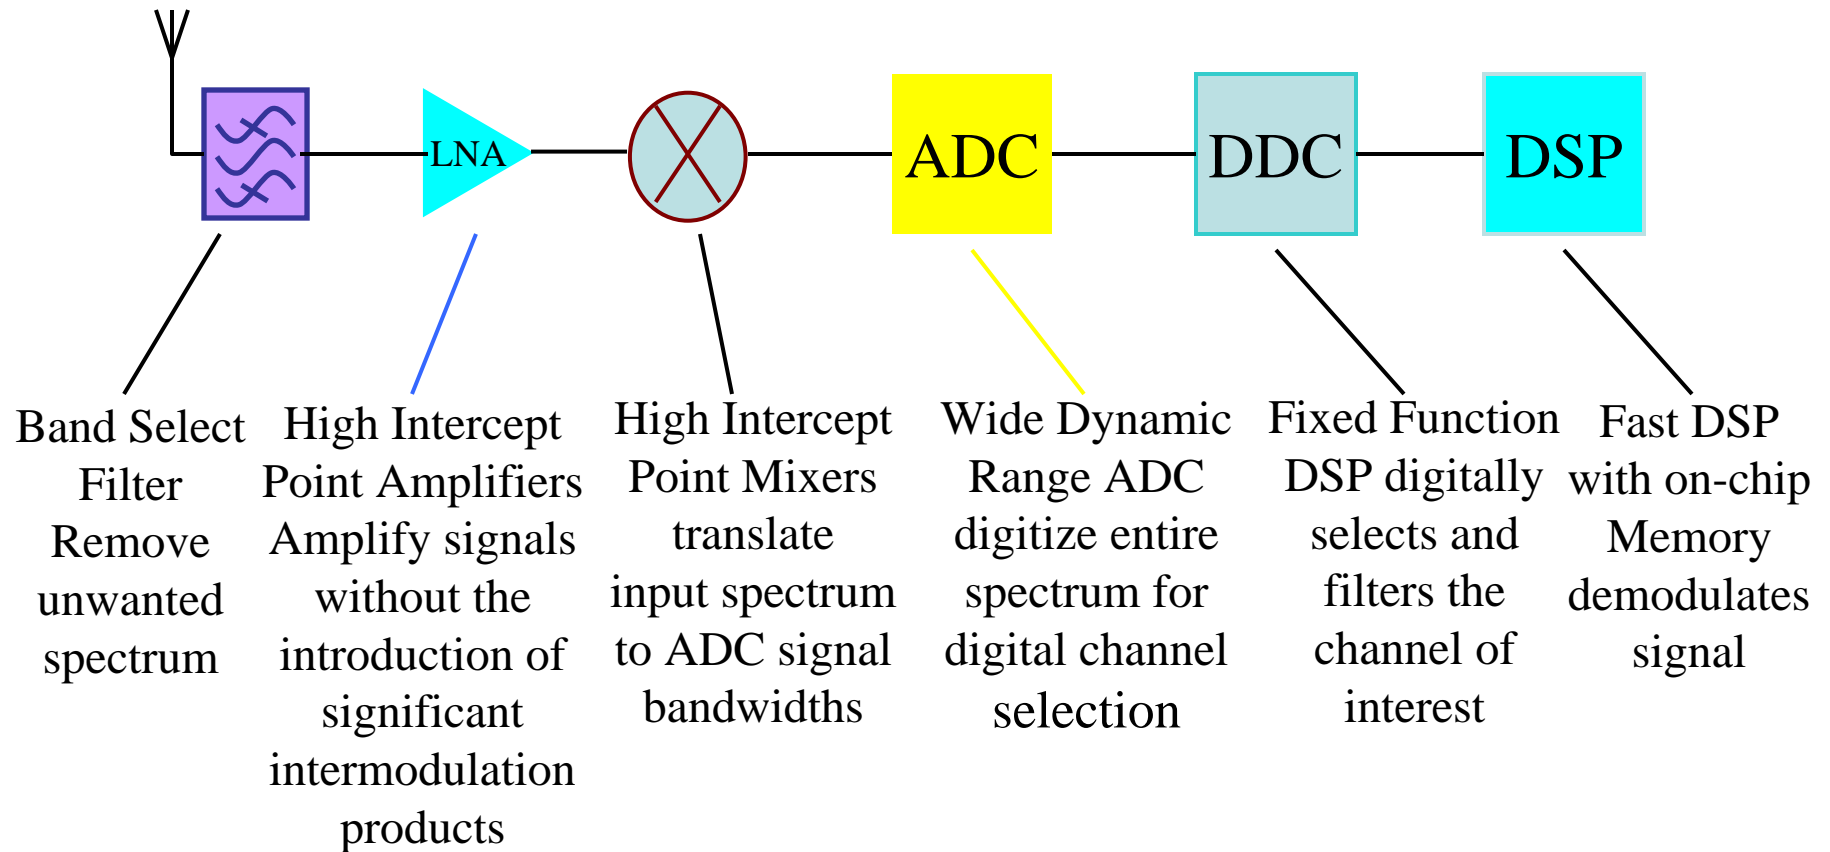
LNA

ADC

DDC

DSP

Band Select Filter Remove unwanted spectrum

High Intercept Point Amplifiers Amplify signals without the introduction of significant intermodulation products

High Intercept Point Mixers translate input spectrum to ADC signal bandwidths

Wide Dynamic Range ADC digitize entire spectrum for digital channel selection

Fixed Function DSP digitally selects and filters the channel of interest

Fast DSP with on-chip Memory demodulates signal